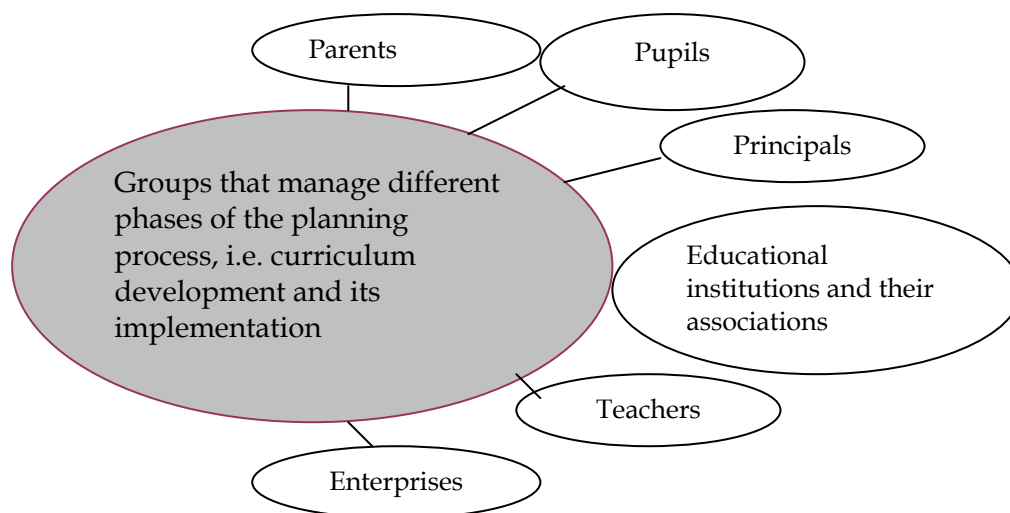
Parents

Pupils

Principals

Groups that manage different phases of the planning process, i.e. curriculum development and its implementation

Educational institutions and their associations

Teachers

Enterprises